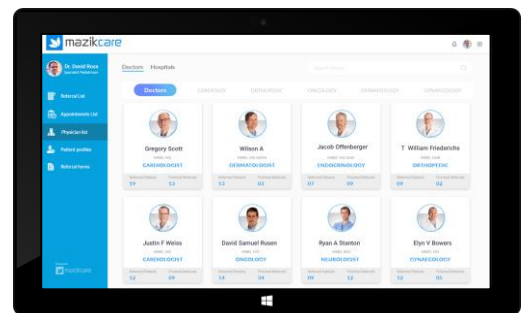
mazikcare

Dr. David Ross
Specialist Pediatrician

Referral List
Appointments List
Physician list
Patient profiles
Referral forms

mazikcare

Doctors Hospitals

Search Doctor

Doctors CARDIOLOGY ORTHOPEDIC ONCOLOGY DERMATOLOGY GYNAECOLOGY

Gregory Scott
CARDIOLOGIST
59 53

Wilson A
DERMATOLOGIST
53 03

Jacob Offenberger
ENDOCRINOLOGY
07 09

T William Friederichs
ORTHOPEDIC
09 02

Justin F Weiss
CARDIOLOGIST
52 09

David Samuel Rusen
ONCOLOGY
14 34

Ryan A Stanton
NEUROLOGIST
09 12

Elyn V Bowers
GYNAECOLOGY
52 05